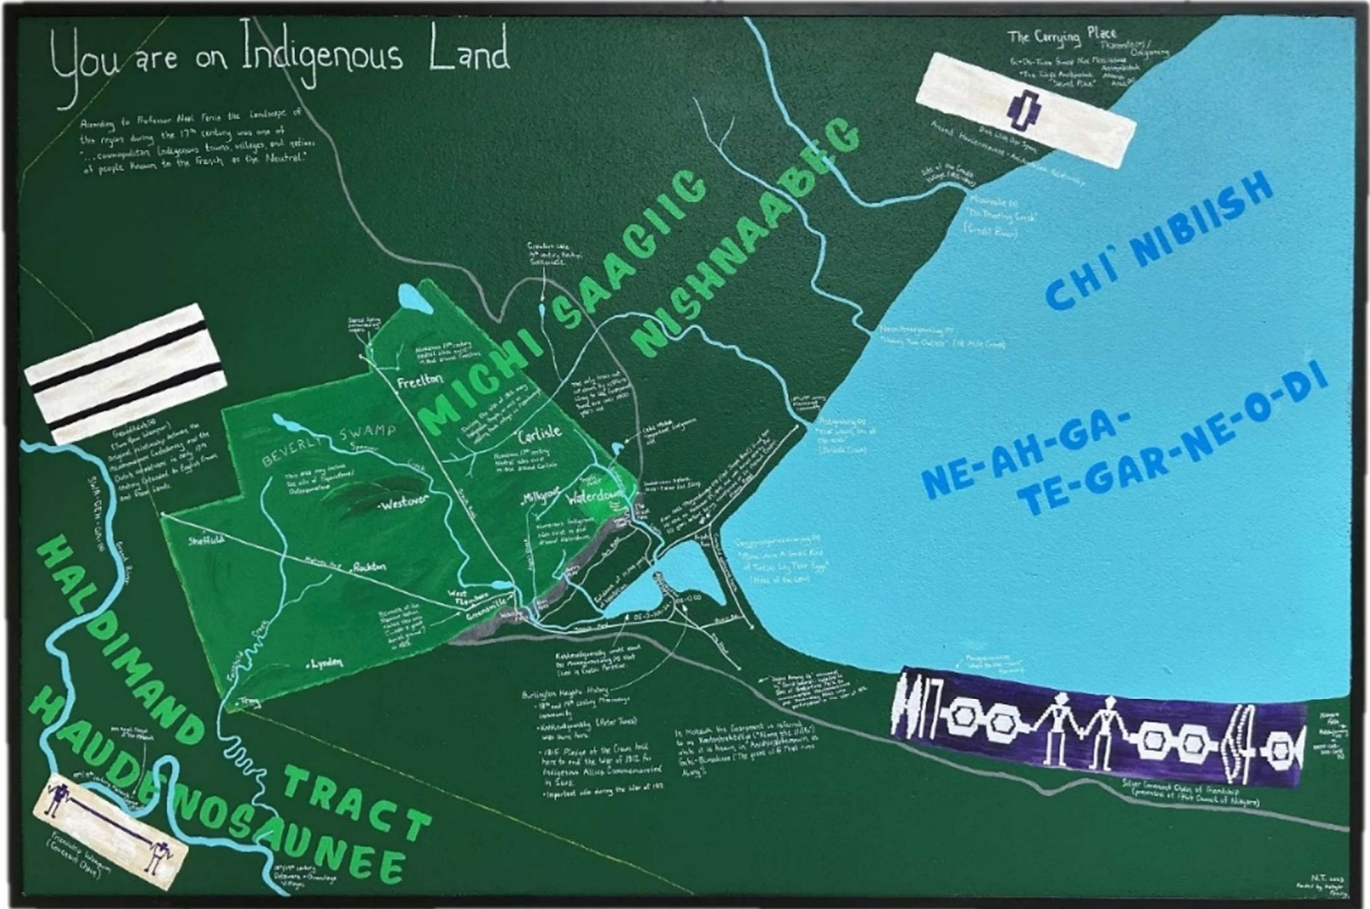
You are on Indigenous Land

According to Professor Neal Ferris the landscape of the region during the 17th century was one of "...cosmopolitan Indigenous towns, villages, and gatherings of people known to the French as the Neutral."

The Carrying Place

MICHI SAAGIIG

NISHNAABEG

CHI' NIBIISH

NE-AH-GA-TE-GAR-NE-O-DI

HALDIMAND TRACT

HAUDENOSAUNEE

Freelton

Carlisle

BEVERLY SWAMP

Westover

Millgrove

Waterdown

Sheffield

Rockton

West Flamboro

Greensville

Lynden

Troy

Burlington Heights History

Silver Covenant Chain of Friendship

Friendship Wampum

N.T. 2023